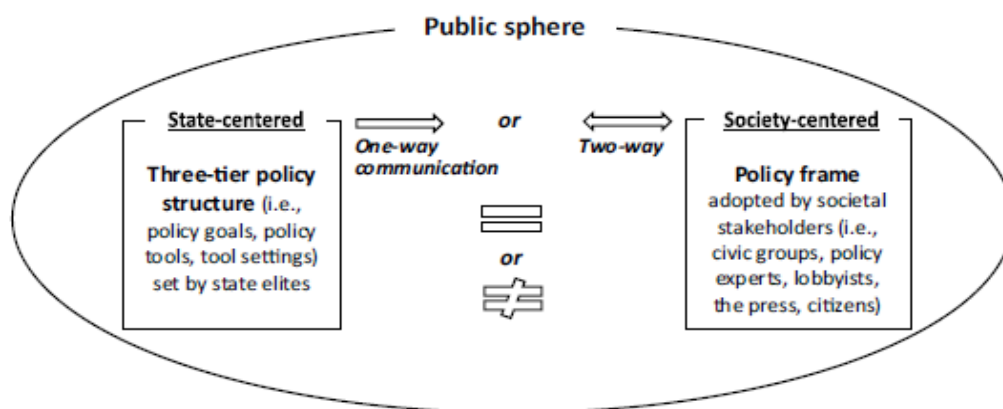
Public sphere

State-centered

Three-tier policy structure (i.e., policy goals, policy tools, tool settings) set by state elites

One-way communication

or

Two-way

$=$

or

$\neq$

Society-centered

Policy frame adopted by societal stakeholders (i.e., civic groups, policy experts, lobbyists, the press, citizens)